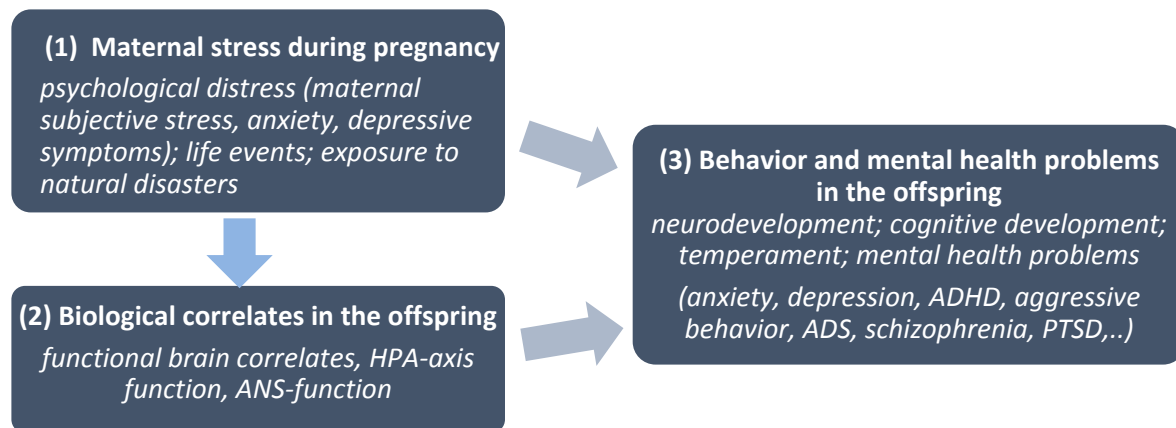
(1) Maternal stress during pregnancy

psychological distress (maternal subjective stress, anxiety, depressive symptoms); life events; exposure to natural disasters

(2) Biological correlates in the offspring

functional brain correlates, HPA-axis function, ANS-function

(3) Behavior and mental health problems in the offspring

neurodevelopment; cognitive development; temperament; mental health problems

(anxiety, depression, ADHD, aggressive behavior, ADS, schizophrenia, PTSD,..)